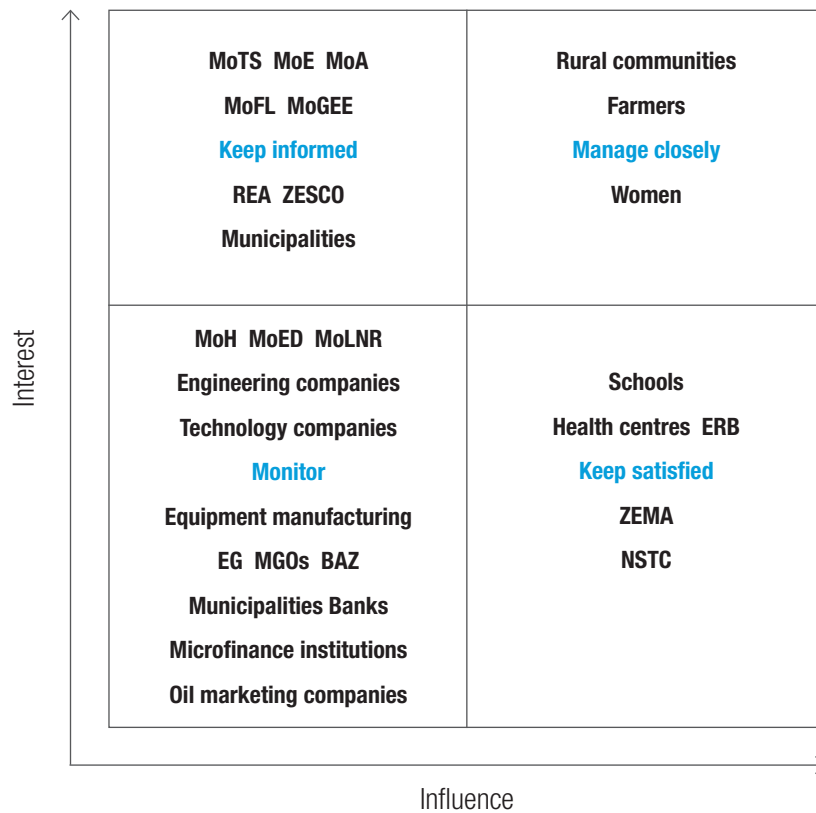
Interest

MoTS MoE MoA
MoFL MoGEE
Keep informed
REA ZESCO
Municipalities

Rural communities
Farmers
Manage closely
Women

MoH MoED MoLNR
Engineering companies
Technology companies
Monitor
Equipment manufacturing
EG MGOs BAZ
Municipalities Banks
Microfinance institutions
Oil marketing companies

Schools
Health centres ERB
Keep satisfied
ZEMA
NSTC

Influence